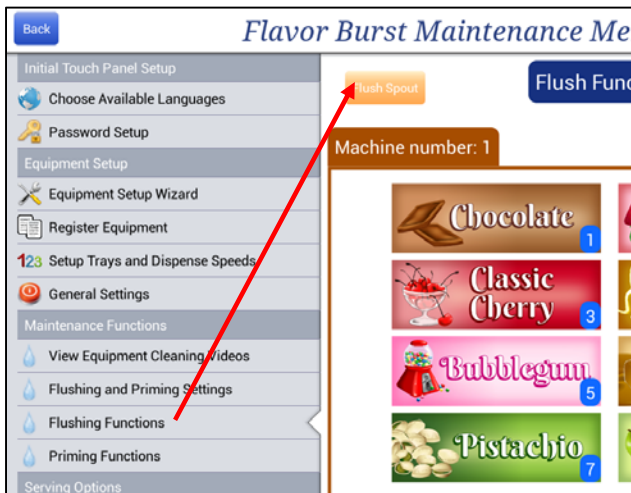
Back

Flavor Burst Maintenance Me

Initial Touch Panel Setup

Choose Available Languages

Password Setup

Equipment Setup

Equipment Setup Wizard

Register Equipment

123 Setup Trays and Dispense Speeds

General Settings

Maintenance Functions

View Equipment Cleaning Videos

Flushing and Priming Settings

Flushing Functions

Priming Functions

Serving Options

Flush Spout

Flush Func

Machine number: 1

Chocolate 1

Classic Cherry 3

Bubblegum 5

Pistachio 7